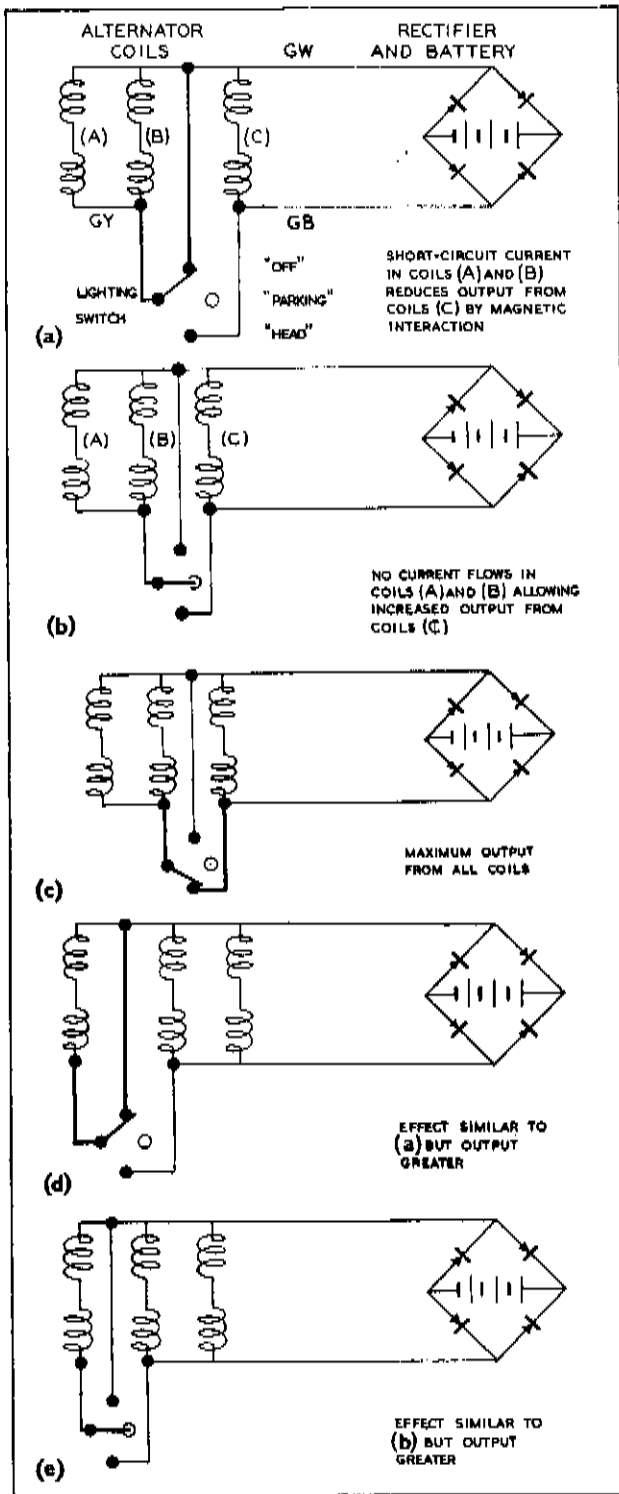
ALTERNATOR COILS

RECTIFIER AND BATTERY

GW

(A)

(B)

(C)

GY

GB

LIGHTING SWITCH

"OFF"

"PARKING"

"HEAD"

(a)

SHORT-CIRCUIT CURRENT IN COILS (A) AND (B) REDUCES OUTPUT FROM COILS (C) BY MAGNETIC INTERACTION

(A)

(B)

(C)

(b)

NO CURRENT FLOWS IN COILS (A) AND (B) ALLOWING INCREASED OUTPUT FROM COILS (C)

(c)

MAXIMUM OUTPUT FROM ALL COILS

(d)

EFFECT SIMILAR TO (a) BUT OUTPUT GREATER

(e)

EFFECT SIMILAR TO (b) BUT OUTPUT GREATER